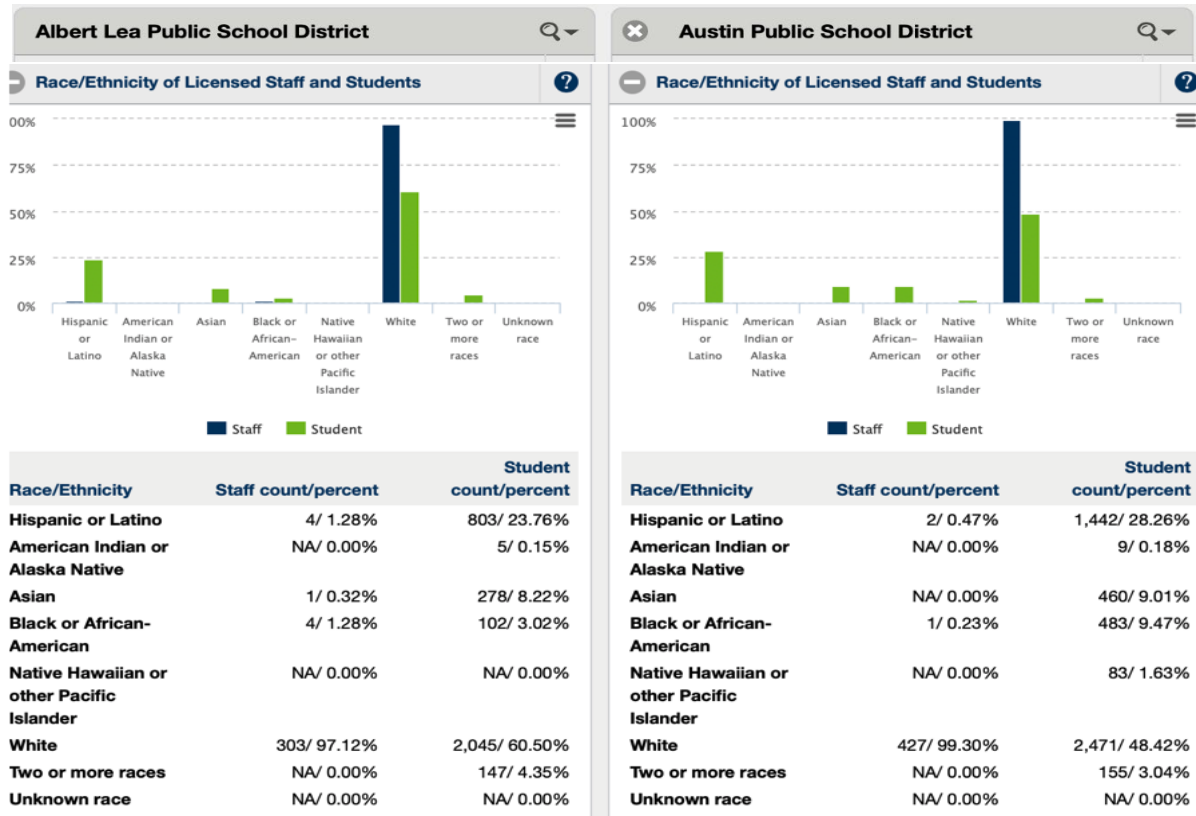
Albert Lea Public School District

Race/Ethnicity of Licensed Staff and Students

?

00%
75%
50%
25%
0%

Hispanic or Latino
American Indian or Alaska Native
Asian
Black or African-American
Native Hawaiian or other Pacific Islander
White
Two or more races
Unknown race

Staff
Student

| Race/Ethnicity | Staff count/percent | Student count/percent |
|---|---|---|
| Hispanic or Latino | 4/ 1.28% | 803/ 23.76% |
| American Indian or Alaska Native | NA/ 0.00% | 5/ 0.15% |
| Asian | 1/ 0.32% | 278/ 8.22% |
| Black or African-American | 4/ 1.28% | 102/ 3.02% |
| Native Hawaiian or other Pacific Islander | NA/ 0.00% | NA/ 0.00% |
| White | 303/ 97.12% | 2,045/ 60.50% |
| Two or more races | NA/ 0.00% | 147/ 4.35% |
| Unknown race | NA/ 0.00% | NA/ 0.00% |

Austin Public School District

Race/Ethnicity of Licensed Staff and Students

?

100%
75%
50%
25%
0%

Hispanic or Latino
American Indian or Alaska Native
Asian
Black or African-American
Native Hawaiian or other Pacific Islander
White
Two or more races
Unknown race

Staff
Student

| Race/Ethnicity | Staff count/percent | Student count/percent |
|---|---|---|
| Hispanic or Latino | 2/ 0.47% | 1,442/ 28.26% |
| American Indian or Alaska Native | NA/ 0.00% | 9/ 0.18% |
| Asian | NA/ 0.00% | 460/ 9.01% |
| Black or African-American | 1/ 0.23% | 483/ 9.47% |
| Native Hawaiian or other Pacific Islander | NA/ 0.00% | 83/ 1.63% |
| White | 427/ 99.30% | 2,471/ 48.42% |
| Two or more races | NA/ 0.00% | 155/ 3.04% |
| Unknown race | NA/ 0.00% | NA/ 0.00% |